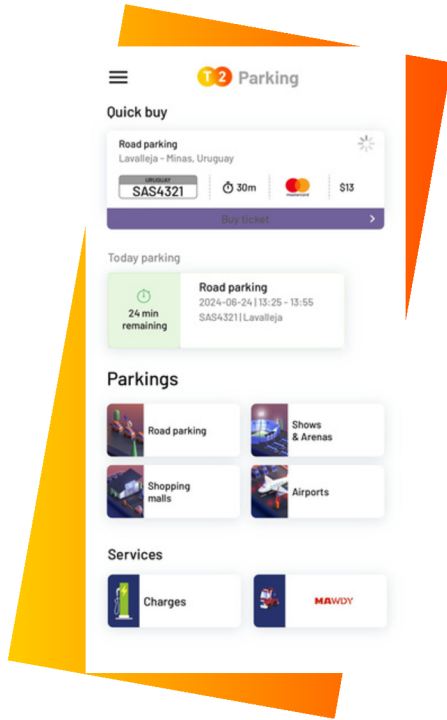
T2 Parking

Quick buy

Road parking
Lavalleja - Minas, Uruguay

URUGUAY
SAS4321

30m

mastercard

$13

Buy ticket

Today parking

24 min remaining

Road parking
2024-06-24 | 13:25 - 13:55
SAS4321 | Lavalleja

Parkings

Road parking

Shows & Arenas

Shopping malls

Airports

Services

Charges

MAWDY